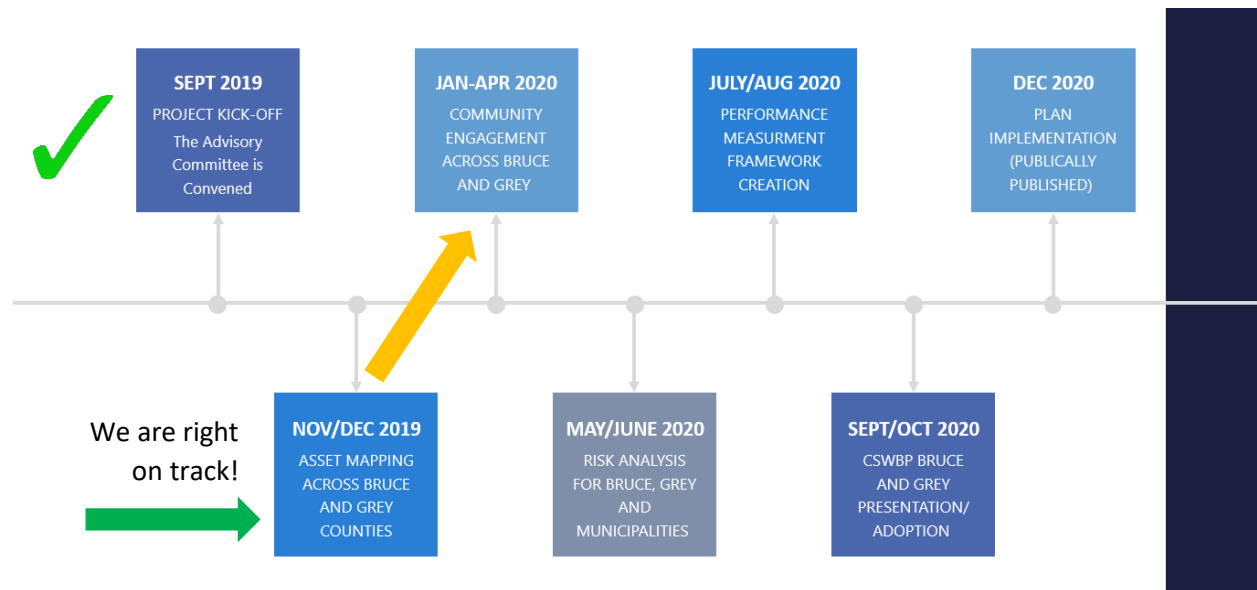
SEPT 2019
PROJECT KICK-OFF
The Advisory Committee is Convened

JAN-APR 2020
COMMUNITY ENGAGEMENT ACROSS BRUCE AND GREY

JULY/AUG 2020
PERFORMANCE MEASURMENT FRAMEWORK CREATION

DEC 2020
PLAN IMPLEMENTATION (PUBLICALLY PUBLISHED)

We are right on track!

NOV/DEC 2019
ASSET MAPPING ACROSS BRUCE AND GREY COUNTIES

MAY/JUNE 2020
RISK ANALYSIS FOR BRUCE, GREY AND MUNICIPALITIES

SEPT/OCT 2020
CSWBP BRUCE AND GREY PRESENTATION/ ADOPTION